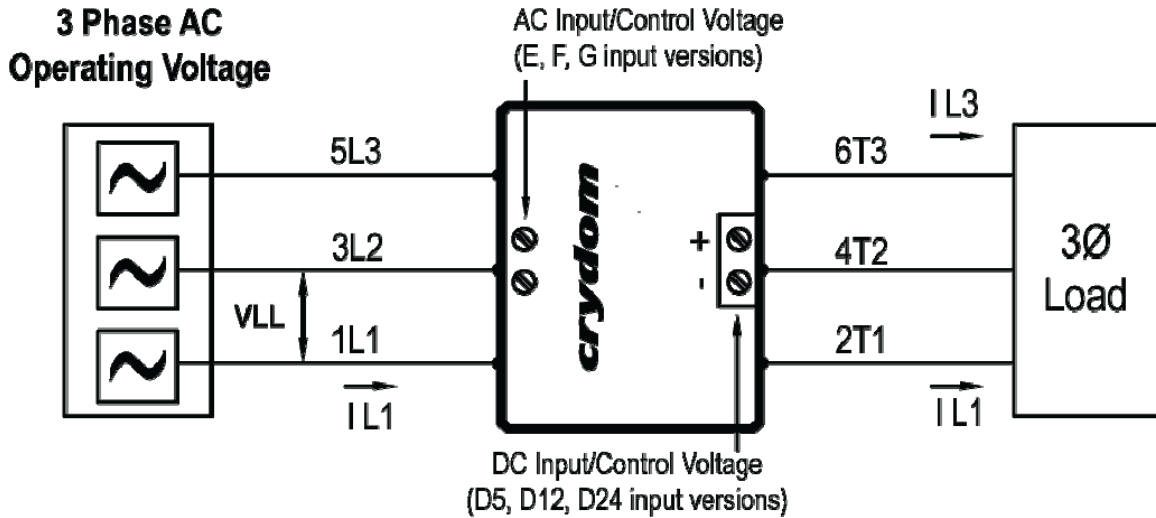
3 Phase AC
Operating Voltage

AC Input/Control Voltage
(E, F, G input versions)

I L3

5L3

6T3

3L2

+

4T2

3Ø
Load

VLL

-

1L1

2T1

I L1

I L1

crydom

DC Input/Control Voltage
(D5, D12, D24 input versions)